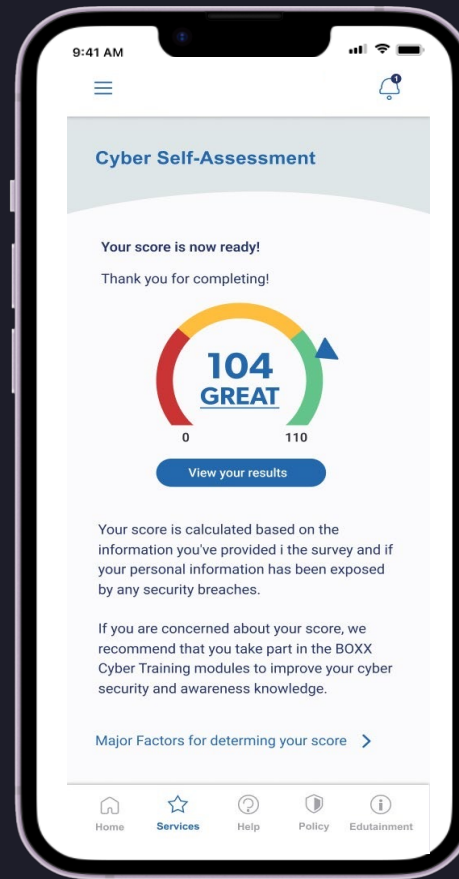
9:41 AM

1

Cyber Self-Assessment

Your score is now ready!

Thank you for completing!

104
GREAT

0

110

View your results

Your score is calculated based on the information you've provided i the survey and if your personal information has been exposed by any security breaches.

If you are concerned about your score, we recommend that you take part in the BOXX Cyber Training modules to improve your cyber security and awareness knowledge.

Major Factors for determing your score

Home

Services

Help

Policy

Edutainment